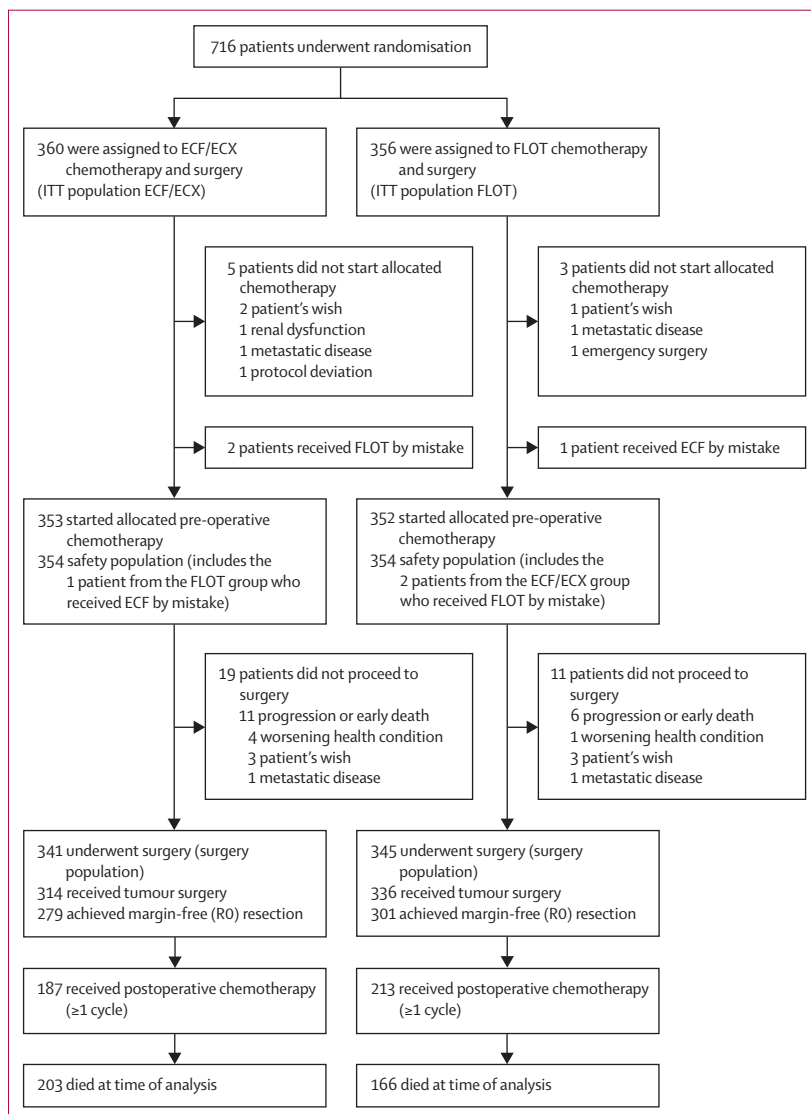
716 patients underwent randomisation

360 were assigned to ECF/ECX chemotherapy and surgery (ITT population ECF/ECX)

356 were assigned to FLOT chemotherapy and surgery (ITT population FLOT)

5 patients did not start allocated chemotherapy
2 patient's wish
1 renal dysfunction
1 metastatic disease
1 protocol deviation

3 patients did not start allocated chemotherapy
1 patient's wish
1 metastatic disease
1 emergency surgery

2 patients received FLOT by mistake

1 patient received ECF by mistake

353 started allocated pre-operative chemotherapy
354 safety population (includes the 1 patient from the FLOT group who received ECF by mistake)

352 started allocated pre-operative chemotherapy
354 safety population (includes the 2 patients from the ECF/ECX group who received FLOT by mistake)

19 patients did not proceed to surgery
11 progression or early death
4 worsening health condition
3 patient's wish
1 metastatic disease

11 patients did not proceed to surgery
6 progression or early death
1 worsening health condition
3 patient's wish
1 metastatic disease

341 underwent surgery (surgery population)
314 received tumour surgery
279 achieved margin-free (R0) resection

345 underwent surgery (surgery population)
336 received tumour surgery
301 achieved margin-free (R0) resection

187 received postoperative chemotherapy (≥1 cycle)

213 received postoperative chemotherapy (≥1 cycle)

203 died at time of analysis

166 died at time of analysis